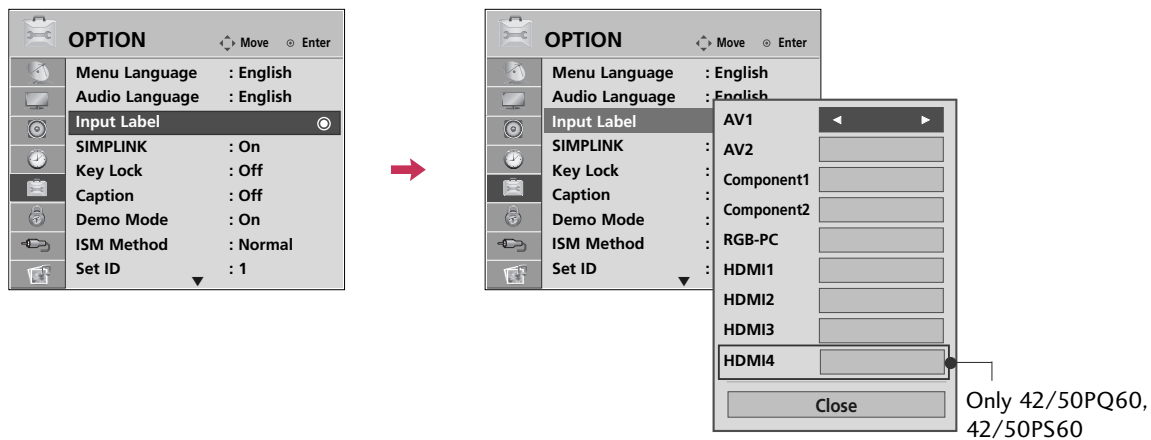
OPTION
Move Enter

| | |
|---|---|
| Menu Language | : English |
| Audio Language | : English |
| Input Label | |
| SIMPLINK | : On |
| Key Lock | : Off |
| Caption | : Off |
| Demo Mode | : On |
| ISM Method | : Normal |
| Set ID | : 1 |

OPTION
Move Enter

| | |
|---|---|
| Menu Language | : English |
| Audio Language | : English |
| Input Label | |
| SIMPLINK | : |
| Key Lock | : |
| Caption | : |
| Demo Mode | : |
| ISM Method | : |
| Set ID | : |

AV1
AV2
Component1
Component2
RGB-PC
HDMI1
HDMI2
HDMI3
HDMI4
Close

Only 42/50PQ60, 42/50PS60